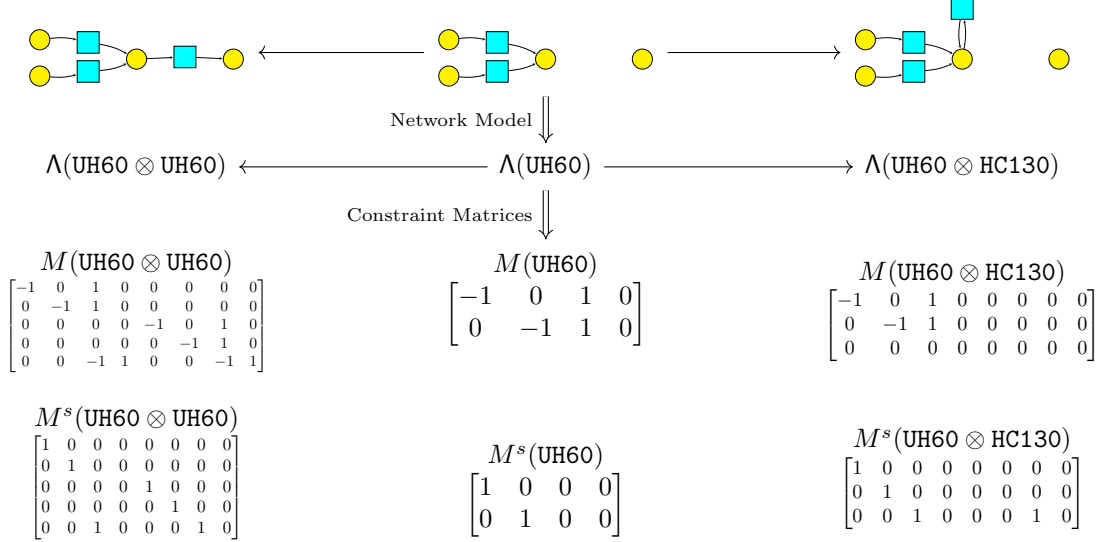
Network Model

$\Lambda(\texttt{UH60} \otimes \texttt{UH60})$ $\Lambda(\texttt{UH60})$ $\Lambda(\texttt{UH60} \otimes \texttt{HC130})$

Constraint Matrices

$M(\texttt{UH60} \otimes \texttt{UH60})$
$\begin{bmatrix} -1 & 0 & 1 & 0 & 0 & 0 & 0 & 0 \\ 0 & -1 & 1 & 0 & 0 & 0 & 0 & 0 \\ 0 & 0 & 0 & 0 & -1 & 0 & 1 & 0 \\ 0 & 0 & 0 & 0 & 0 & -1 & 1 & 0 \\ 0 & 0 & -1 & 1 & 0 & 0 & -1 & 1 \end{bmatrix}$

$M(\texttt{UH60})$
$\begin{bmatrix} -1 & 0 & 1 & 0 \\ 0 & -1 & 1 & 0 \end{bmatrix}$

$M(\texttt{UH60} \otimes \texttt{HC130})$
$\begin{bmatrix} -1 & 0 & 1 & 0 & 0 & 0 & 0 & 0 \\ 0 & -1 & 1 & 0 & 0 & 0 & 0 & 0 \\ 0 & 0 & 0 & 0 & 0 & 0 & 0 & 0 \end{bmatrix}$

$M^s(\texttt{UH60} \otimes \texttt{UH60})$
$\begin{bmatrix} 1 & 0 & 0 & 0 & 0 & 0 & 0 & 0 \\ 0 & 1 & 0 & 0 & 0 & 0 & 0 & 0 \\ 0 & 0 & 0 & 0 & 1 & 0 & 0 & 0 \\ 0 & 0 & 0 & 0 & 0 & 1 & 0 & 0 \\ 0 & 0 & 1 & 0 & 0 & 0 & 1 & 0 \end{bmatrix}$

$M^s(\texttt{UH60})$
$\begin{bmatrix} 1 & 0 & 0 & 0 \\ 0 & 1 & 0 & 0 \end{bmatrix}$

$M^s(\texttt{UH60} \otimes \texttt{HC130})$
$\begin{bmatrix} 1 & 0 & 0 & 0 & 0 & 0 & 0 & 0 \\ 0 & 1 & 0 & 0 & 0 & 0 & 0 & 0 \\ 0 & 0 & 1 & 0 & 0 & 0 & 1 & 0 \end{bmatrix}$